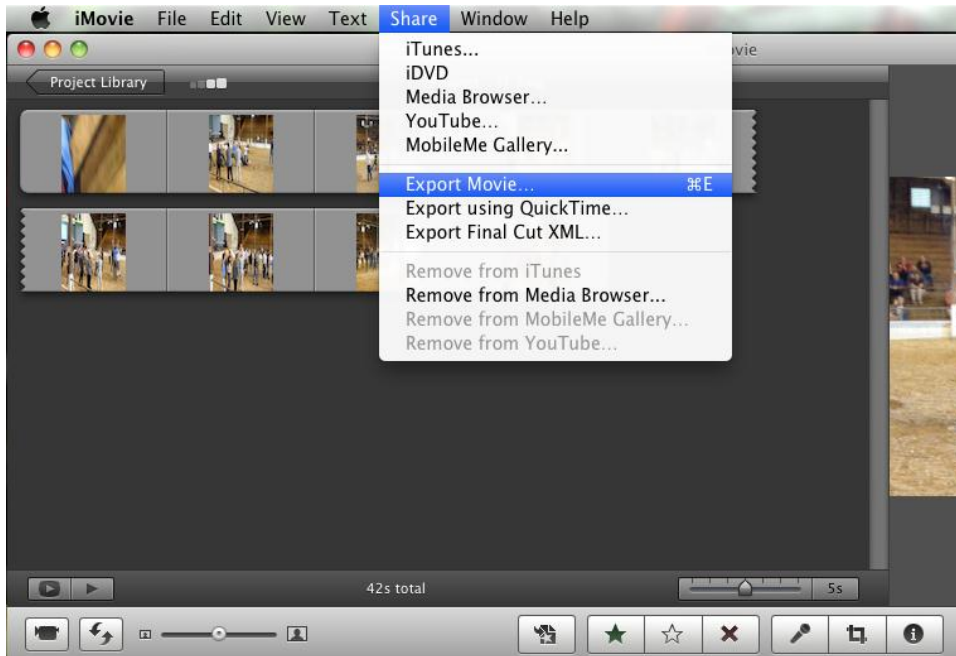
iMovie File Edit View Text Share Window Help

vie

Project Library

iTunes...
iDVD
Media Browser...
YouTube...
MobileMe Gallery...

Export Movie... ⌘E
Export using QuickTime...
Export Final Cut XML...

Remove from iTunes
Remove from Media Browser...
Remove from MobileMe Gallery...
Remove from YouTube...

42s total

5s